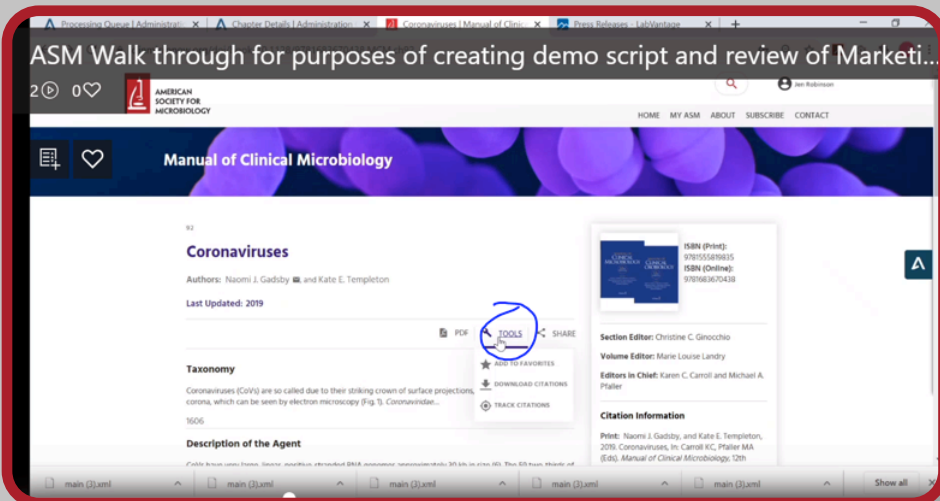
Processing Queue | Administrati
Chapter Details | Administration
Coronaviruses | Manual of Clinic
Press Releases - LabVantage

ASM Walk through for purposes of creating demo script and review of Marketi...
2 0

AMERICAN SOCIETY FOR MICROBIOLOGY

Jen Robinson

HOME MY ASM ABOUT SUBSCRIBE CONTACT

Manual of Clinical Microbiology

92

Coronaviruses

Authors: Naomi J. Gadsby, and Kate E. Templeton

Last Updated: 2019

PDF TOOLS SHARE

ADD TO FAVORITES
DOWNLOAD CITATIONS
TRACK CITATIONS

Taxonomy

Coronaviruses (CoVs) are so called due to their striking crown of surface projections, corona, which can be seen by electron microscopy (Fig. 1). Coronaviridae...

1606

Description of the Agent

CoVs have very large, linear, positive-stranded RNA genomes approximately 30 kb in size (6). The 5' two-thirds of

ISBN (Print): 9781555819835
ISBN (Online): 9781683670438

Section Editor: Christine C. Ginocchio

Volume Editor: Marie Louise Landry

Editors in Chief: Karen C. Carroll and Michael A. Pfaller

Citation Information

Print: Naomi J. Gadsby, and Kate E. Templeton. 2019. Coronaviruses, In: Carroll KC, Pfaller MA (Eds), Manual of Clinical Microbiology, 12th

main (3).xml
main (3).xml
main (3).xml
main (3).xml
main (3).xml
Show all